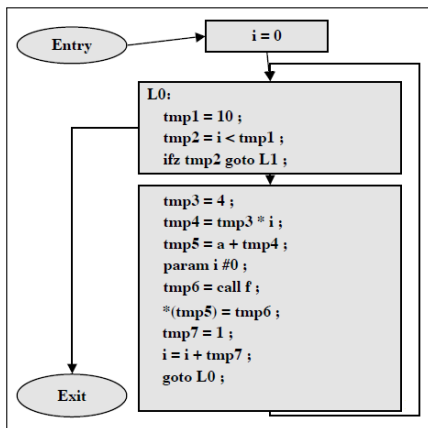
Entry

i = 0

L0:
tmp1 = 10 ;
tmp2 = i < tmp1 ;
ifz tmp2 goto L1 ;

tmp3 = 4 ;
tmp4 = tmp3 * i ;
tmp5 = a + tmp4 ;
param i #0 ;
tmp6 = call f ;
*(tmp5) = tmp6 ;
tmp7 = 1 ;
i = i + tmp7 ;
goto L0 ;

Exit